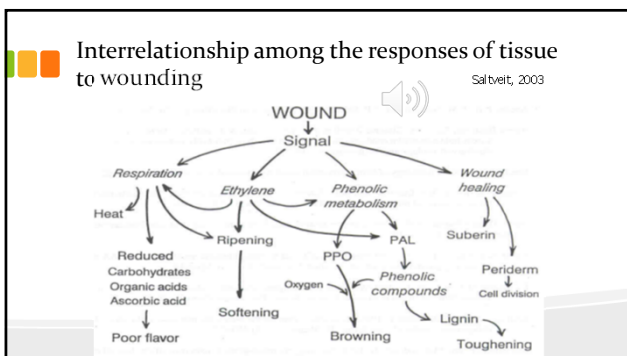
Interrelationship among the responses of tissue to wounding

Saltveit, 2003

WOUND

Signal

Respiration

Ethylene

Phenolic metabolism

Wound healing

Heat

Ripening

PAL

Suberin

Reduced Carbohydrates Organic acids Ascorbic acid

PPO

Phenolic compounds

Periderm

Cell division

Oxygen

Softening

Lignin

Poor flavor

Browning

Toughening